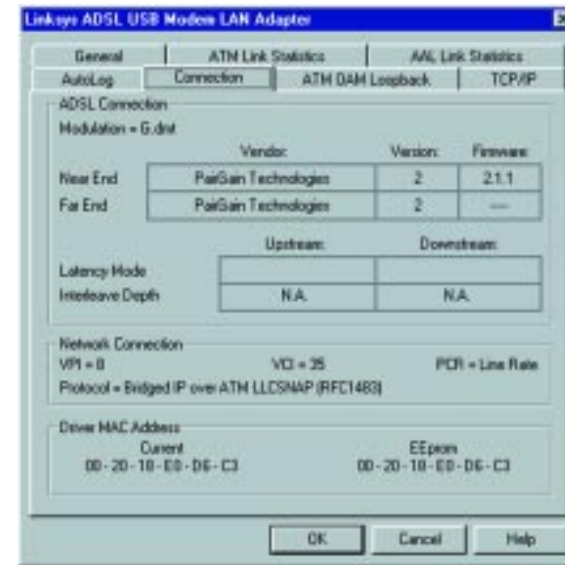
Linksys ADSL USB Modem LAN Adapter

General | ATM Link Statistics | AAL Link Statistics
AutoLog | Connection | ATM OAM Loopback | TCP/IP

ADSL Connection
Modulation = G.dmt

| | Vendor: | Version: | Firmware: |
|---|---|---|---|
| Near End | PairGain Technologies | 2 | 2.1.1 |
| Far End | PairGain Technologies | 2 | --- |

| | Upstream: | Downstream: |
|---|---|---|
| Latency Mode | | |
| Interleave Depth | N.A. | N.A. |

Network Connection
VPI = 8 VCI = 35 PCR = Line Rate
Protocol = Bridged IP over ATM LLCSNAP (RFC1483)

Driver MAC Address
Current
00 - 20 - 18 - E0 - D6 - C3
EEprom
00 - 20 - 18 - E0 - D6 - C3

OK Cancel Help